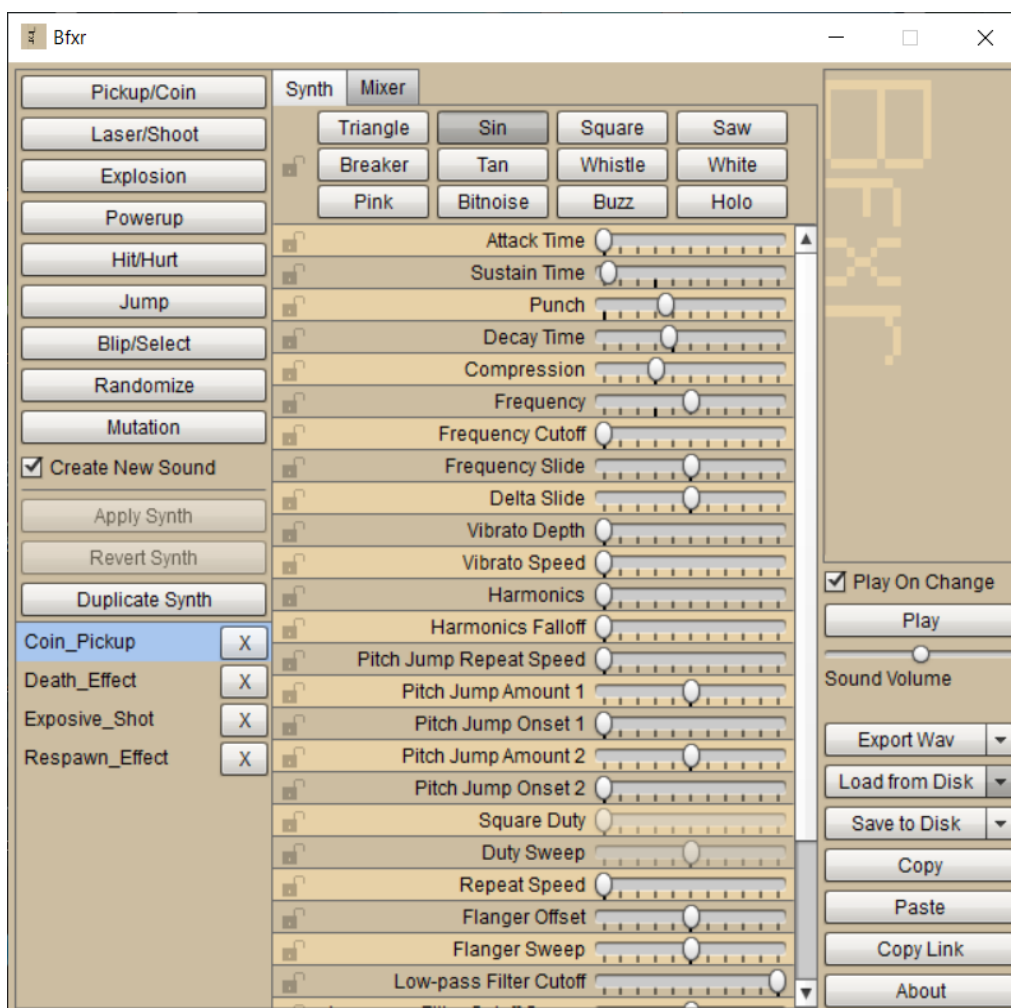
Bfxr

Pickup/Coin
Laser/Shoot
Explosion
Powerup
Hit/Hurt
Jump
Blip/Select
Randomize
Mutation
Create New Sound
Apply Synth
Revert Synth
Duplicate Synth
Coin_Pickup X
Death_Effect X
Exposive_Shot X
Respawn_Effect X

Synth
Mixer

Triangle
Sin
Square
Saw
Breaker
Tan
Whistle
White
Pink
Bitnoise
Buzz
Holo

Attack Time
Sustain Time
Punch
Decay Time
Compression
Frequency
Frequency Cutoff
Frequency Slide
Delta Slide
Vibrato Depth
Vibrato Speed
Harmonics
Harmonics Falloff
Pitch Jump Repeat Speed
Pitch Jump Amount 1
Pitch Jump Onset 1
Pitch Jump Amount 2
Pitch Jump Onset 2
Square Duty
Duty Sweep
Repeat Speed
Flanger Offset
Flanger Sweep
Low-pass Filter Cutoff
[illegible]

Bfxr
Play On Change
Play
Sound Volume
Export Wav
Load from Disk
Save to Disk
Copy
Paste
Copy Link
About